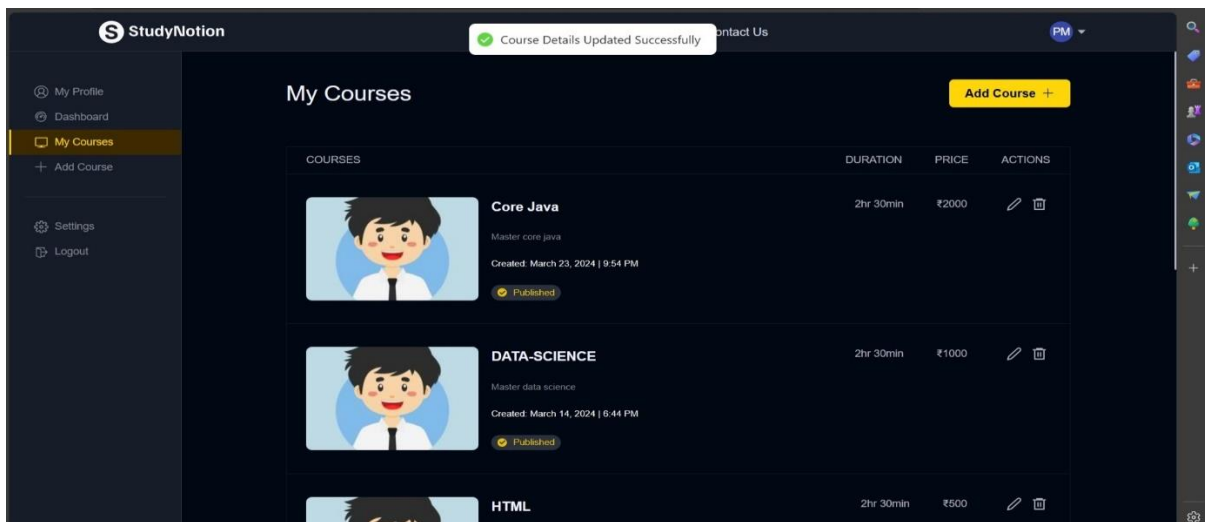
StudyNotion

Course Details Updated Successfully

ontact Us

PM

My Profile
Dashboard
My Courses
Add Course

Settings
Logout

My Courses

Add Course +

| COURSES | DURATION | PRICE | ACTIONS |
|---|---|---|---|
| Core Java<br>Master core java<br>Created: March 23, 2024 \| 9:54 PM<br>Published | 2hr 30min | ₹2000 | |
| DATA-SCIENCE<br>Master data science<br>Created: March 14, 2024 \| 6:44 PM<br>Published | 2hr 30min | ₹1000 | |
| HTML | 2hr 30min | ₹500 | |